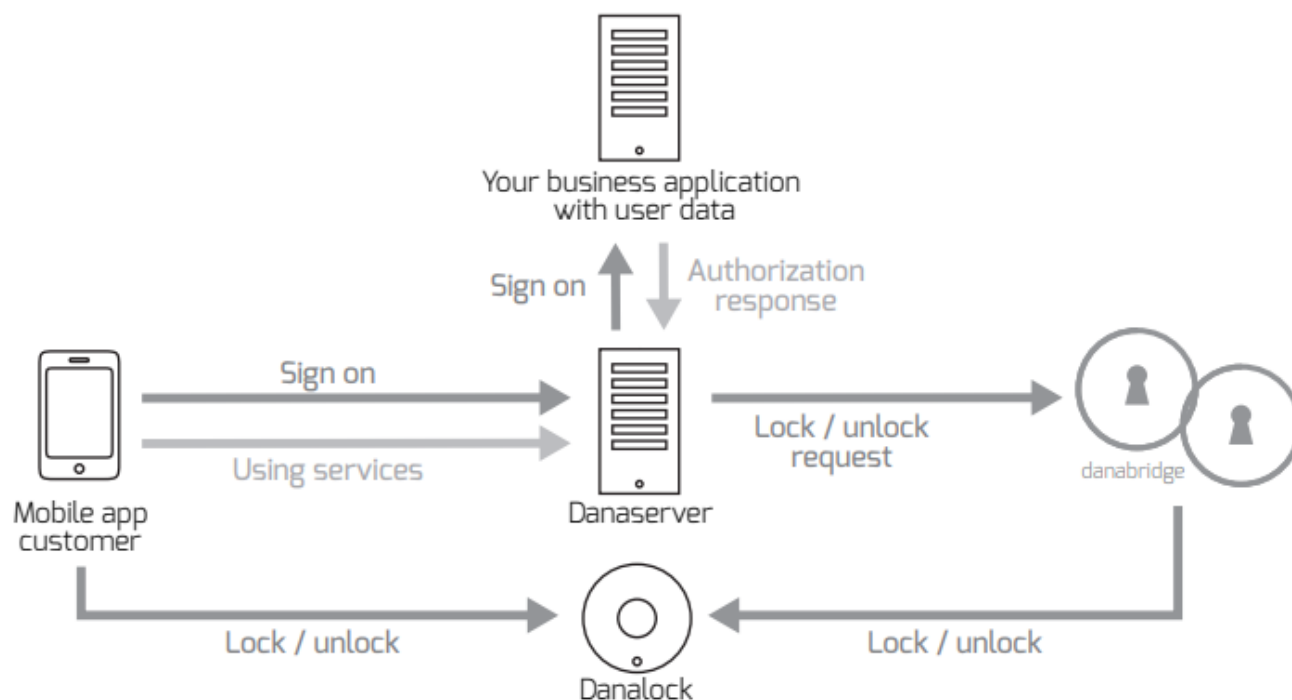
Your business application with user data

Sign on

Authorization response

Sign on

Using services

Lock / unlock request

danabridge

Mobile app customer

Danaserver

Lock / unlock

Lock / unlock

Danalock